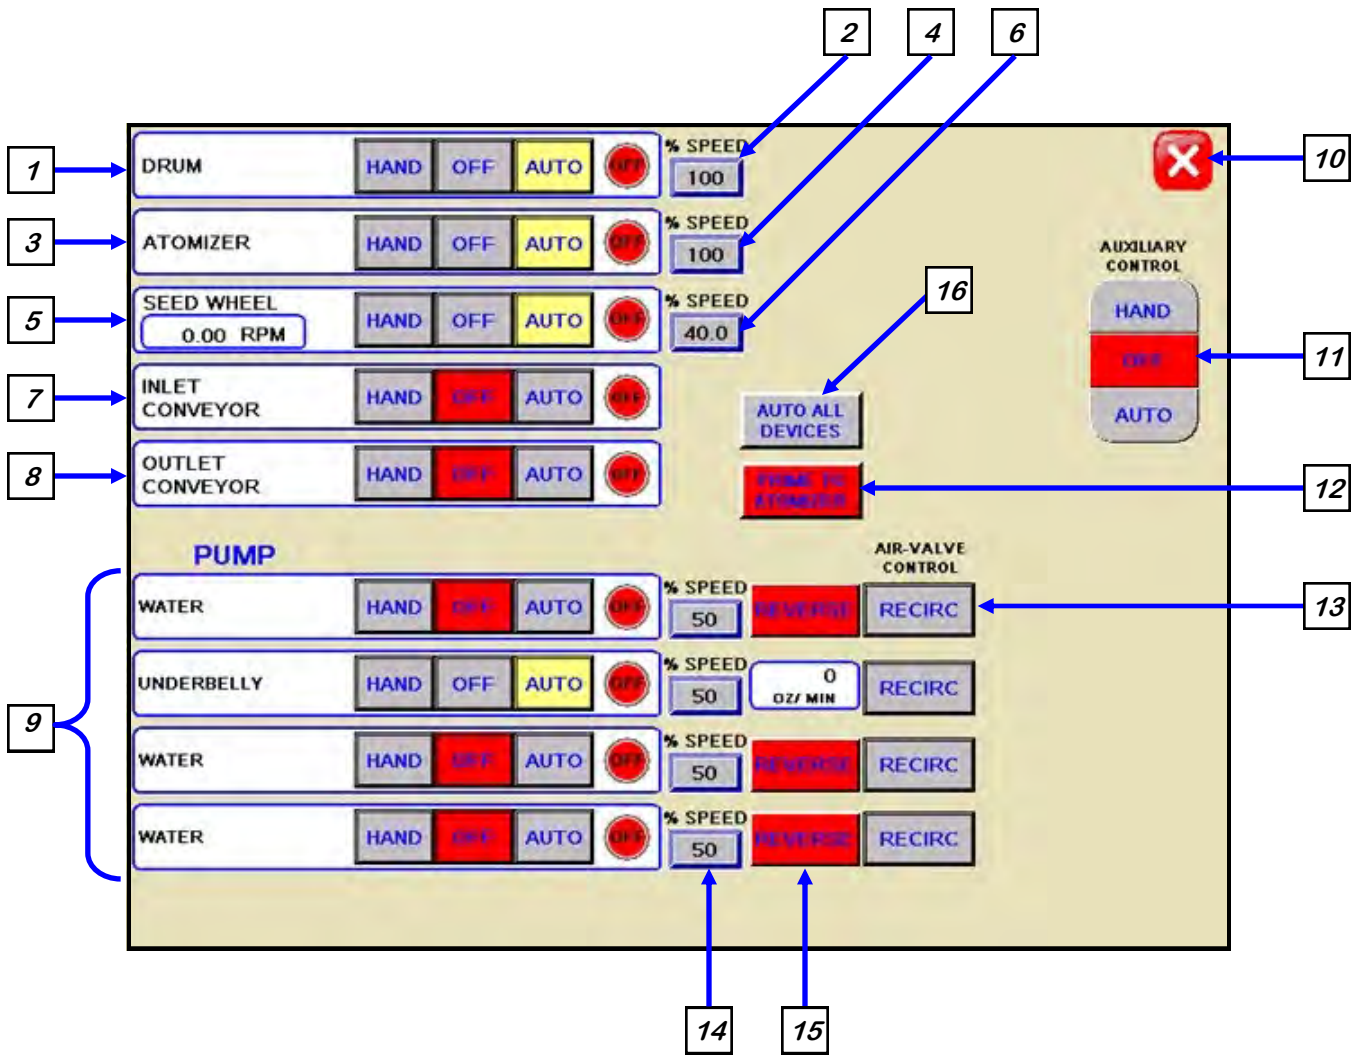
2 4 6

1 DRUM HAND OFF AUTO OFF % SPEED 100

10

3 ATOMIZER HAND OFF AUTO OFF % SPEED 100

AUXILIARY CONTROL

5 SEED WHEEL 0.00 RPM HAND OFF AUTO OFF % SPEED 40.0

16

HAND

OFF

11

AUTO

7 INLET CONVEYOR HAND OFF AUTO OFF

AUTO ALL DEVICES

8 OUTLET CONVEYOR HAND OFF AUTO OFF

PRIME TO ATOMIZER 12

PUMP

AIR-VALVE CONTROL

WATER HAND OFF AUTO OFF % SPEED 50 REVERSE RECIRC 13

9

UNDERBELLY HAND OFF AUTO OFF % SPEED 50 0 OZ/ MIN RECIRC

WATER HAND OFF AUTO OFF % SPEED 50 REVERSE RECIRC

WATER HAND OFF AUTO OFF % SPEED 50 REVERSE RECIRC

14 15